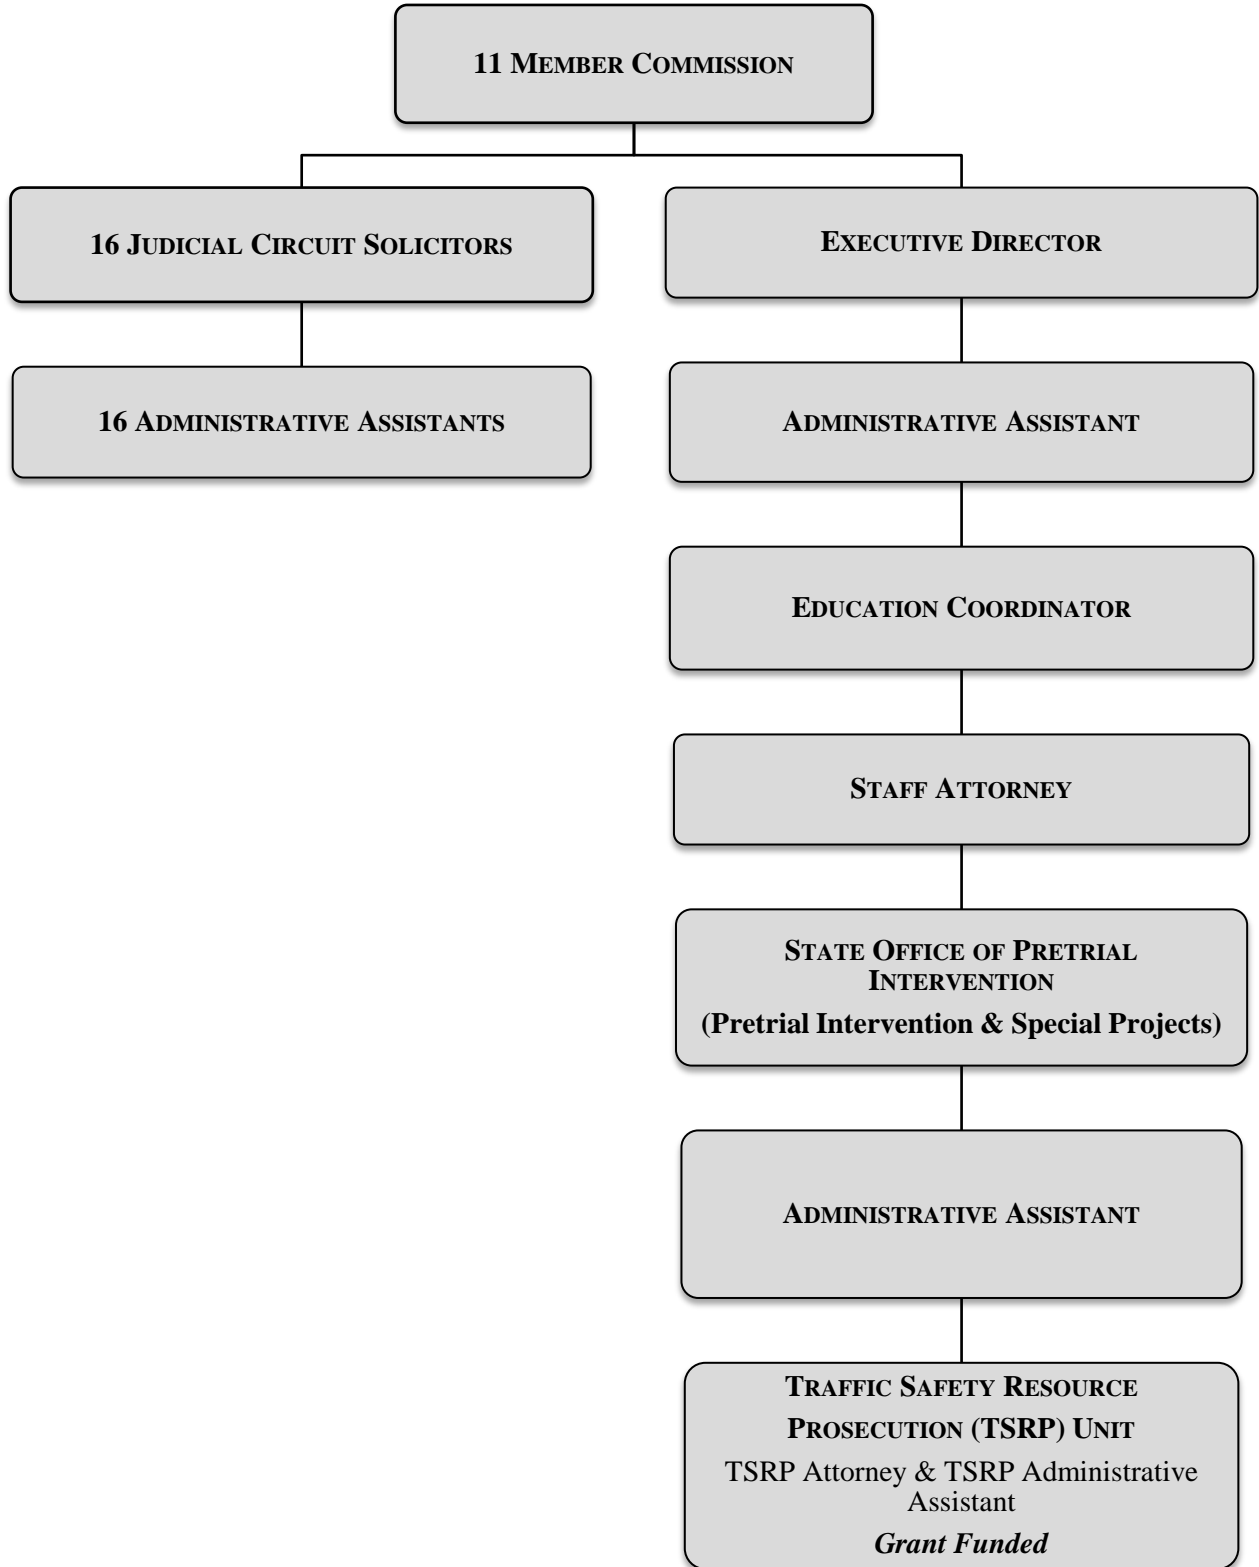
11 MEMBER COMMISSION

16 JUDICIAL CIRCUIT SOLICITORS

16 ADMINISTRATIVE ASSISTANTS

EXECUTIVE DIRECTOR

ADMINISTRATIVE ASSISTANT

EDUCATION COORDINATOR

STAFF ATTORNEY

STATE OFFICE OF PRETRIAL INTERVENTION
(Pretrial Intervention & Special Projects)

ADMINISTRATIVE ASSISTANT

TRAFFIC SAFETY RESOURCE PROSECUTION (TSRP) UNIT
TSRP Attorney & TSRP Administrative Assistant
Grant Funded